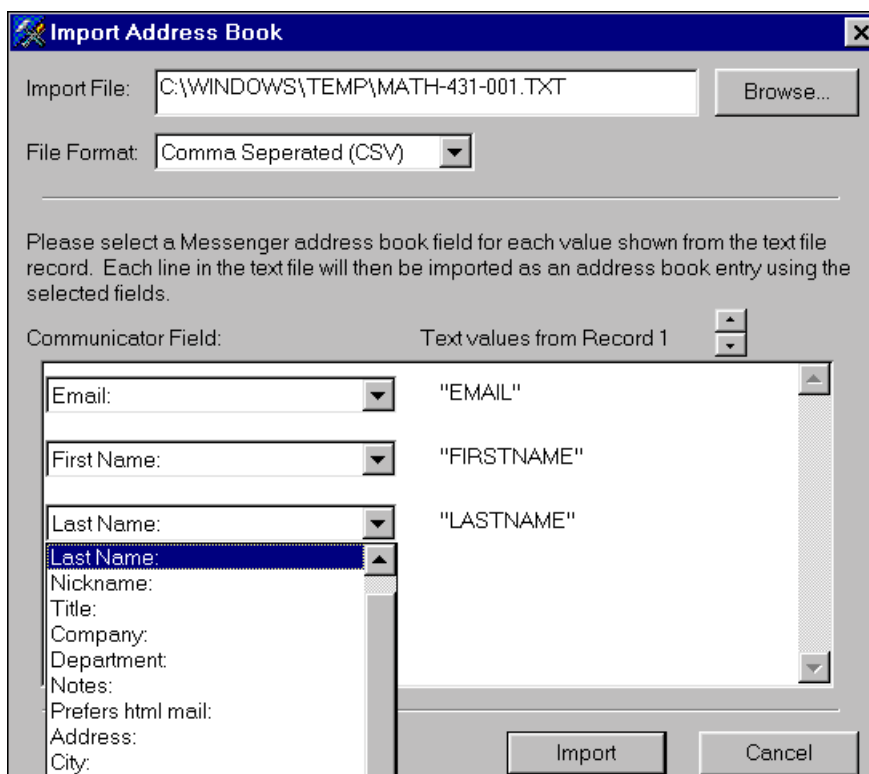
Import Address Book

Import File: C:\WINDOWS\TEMP\MATH-431-001.TXT

Browse...

File Format: Comma Seperated (CSV)

Please select a Messenger address book field for each value shown from the text file record. Each line in the text file will then be imported as an address book entry using the selected fields.

Communicator Field:

Text values from Record 1

Email: "EMAIL"

First Name: "FIRSTNAME"

Last Name: "LASTNAME"

Last Name:
Nickname:
Title:
Company:
Department:
Notes:
Prefers html mail:
Address:
City:

Import

Cancel